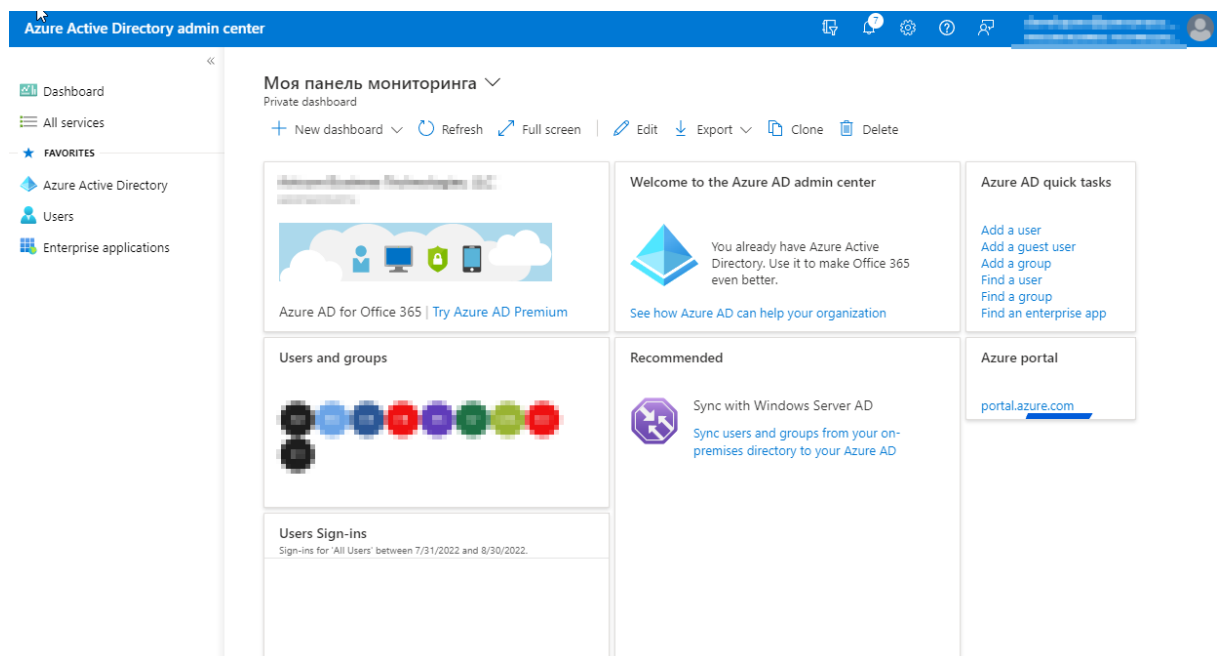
Azure Active Directory admin center

7

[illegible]

«

Dashboard

All services

FAVORITES

Azure Active Directory

Users

Enterprise applications

Моя панель мониторинга

Private dashboard

New dashboard Refresh Full screen Edit Export Clone Delete

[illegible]

Azure AD for Office 365 | Try Azure AD Premium

Welcome to the Azure AD admin center

You already have Azure Active Directory. Use it to make Office 365 even better.

See how Azure AD can help your organization

Azure AD quick tasks

Add a user
Add a guest user
Add a group
Find a user
Find a group
Find an enterprise app

Users and groups

Recommended

Sync with Windows Server AD

Sync users and groups from your on-premises directory to your Azure AD

Azure portal

portal.azure.com

Users Sign-ins

Sign-ins for 'All Users' between 7/31/2022 and 8/30/2022.